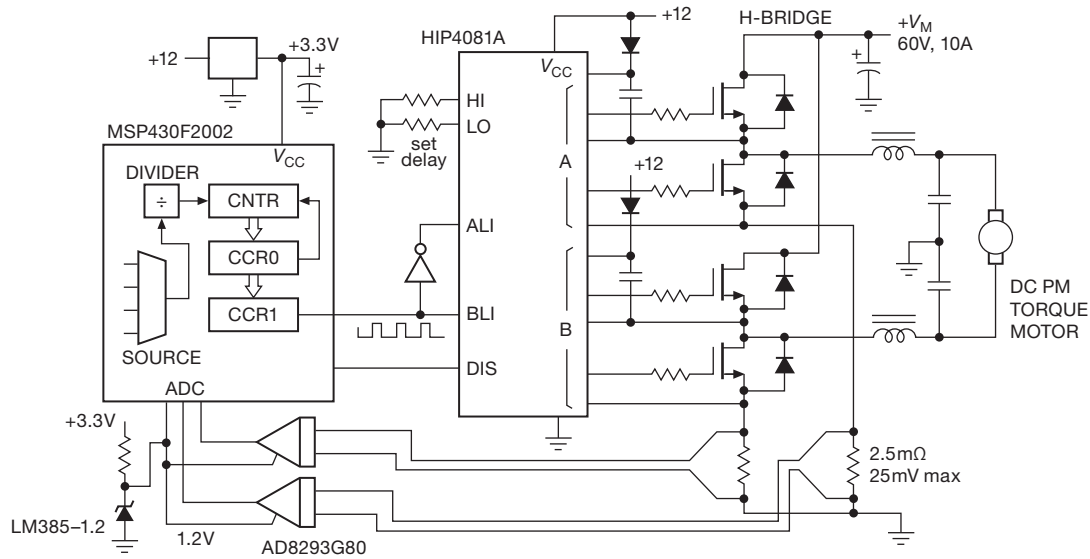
+12
+3.3V
HIP4081A
+12
H-BRIDGE
$+V_M$
60V, 10A
MSP430F2002
HI
LO
set delay
$V_{CC}$
$V_{CC}$
DIVIDER
÷
CNTR
CCR0
CCR1
SOURCE
ADC
A
+12
ALI
BLI
B
DIS
DC PM TORQUE MOTOR
+3.3V
LM385–1.2
1.2V
AD8293G80
2.5mΩ
25mV max